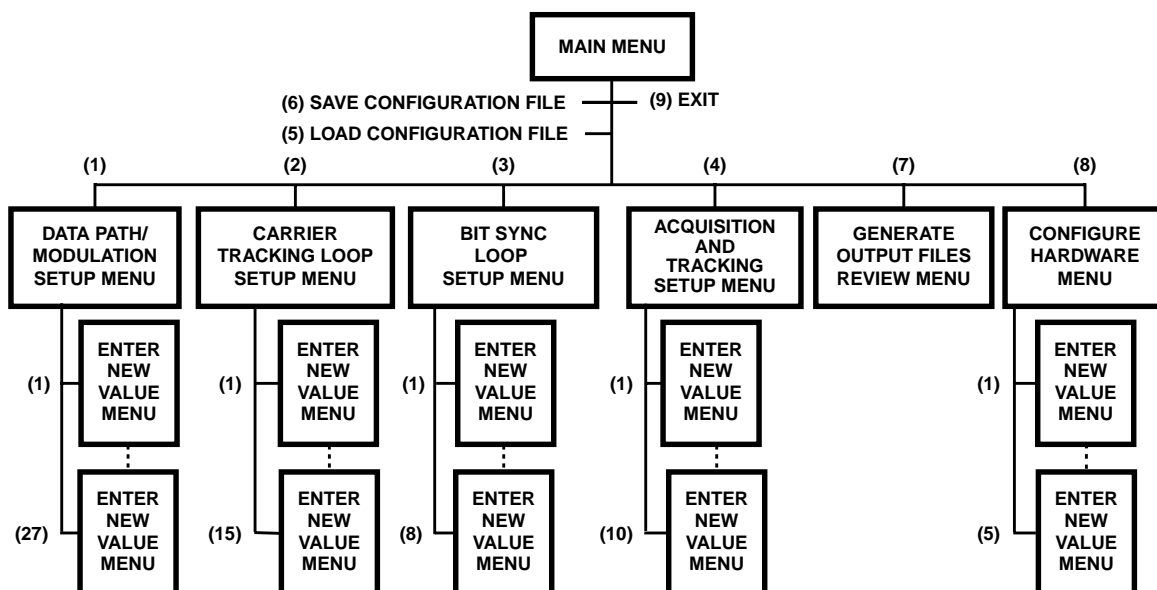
MAIN MENU

(6) SAVE CONFIGURATION FILE

(9) EXIT

(5) LOAD CONFIGURATION FILE

(1)

DATA PATH/ MODULATION SETUP MENU

(1)

ENTER NEW VALUE MENU

(27)

ENTER NEW VALUE MENU

(2)

CARRIER TRACKING LOOP SETUP MENU

(1)

ENTER NEW VALUE MENU

(15)

ENTER NEW VALUE MENU

(3)

BIT SYNC LOOP SETUP MENU

(1)

ENTER NEW VALUE MENU

(8)

ENTER NEW VALUE MENU

(4)

ACQUISITION AND TRACKING SETUP MENU

(1)

ENTER NEW VALUE MENU

(10)

ENTER NEW VALUE MENU

(7)

GENERATE OUTPUT FILES REVIEW MENU

(8)

CONFIGURE HARDWARE MENU

(1)

ENTER NEW VALUE MENU

(5)

ENTER NEW VALUE MENU